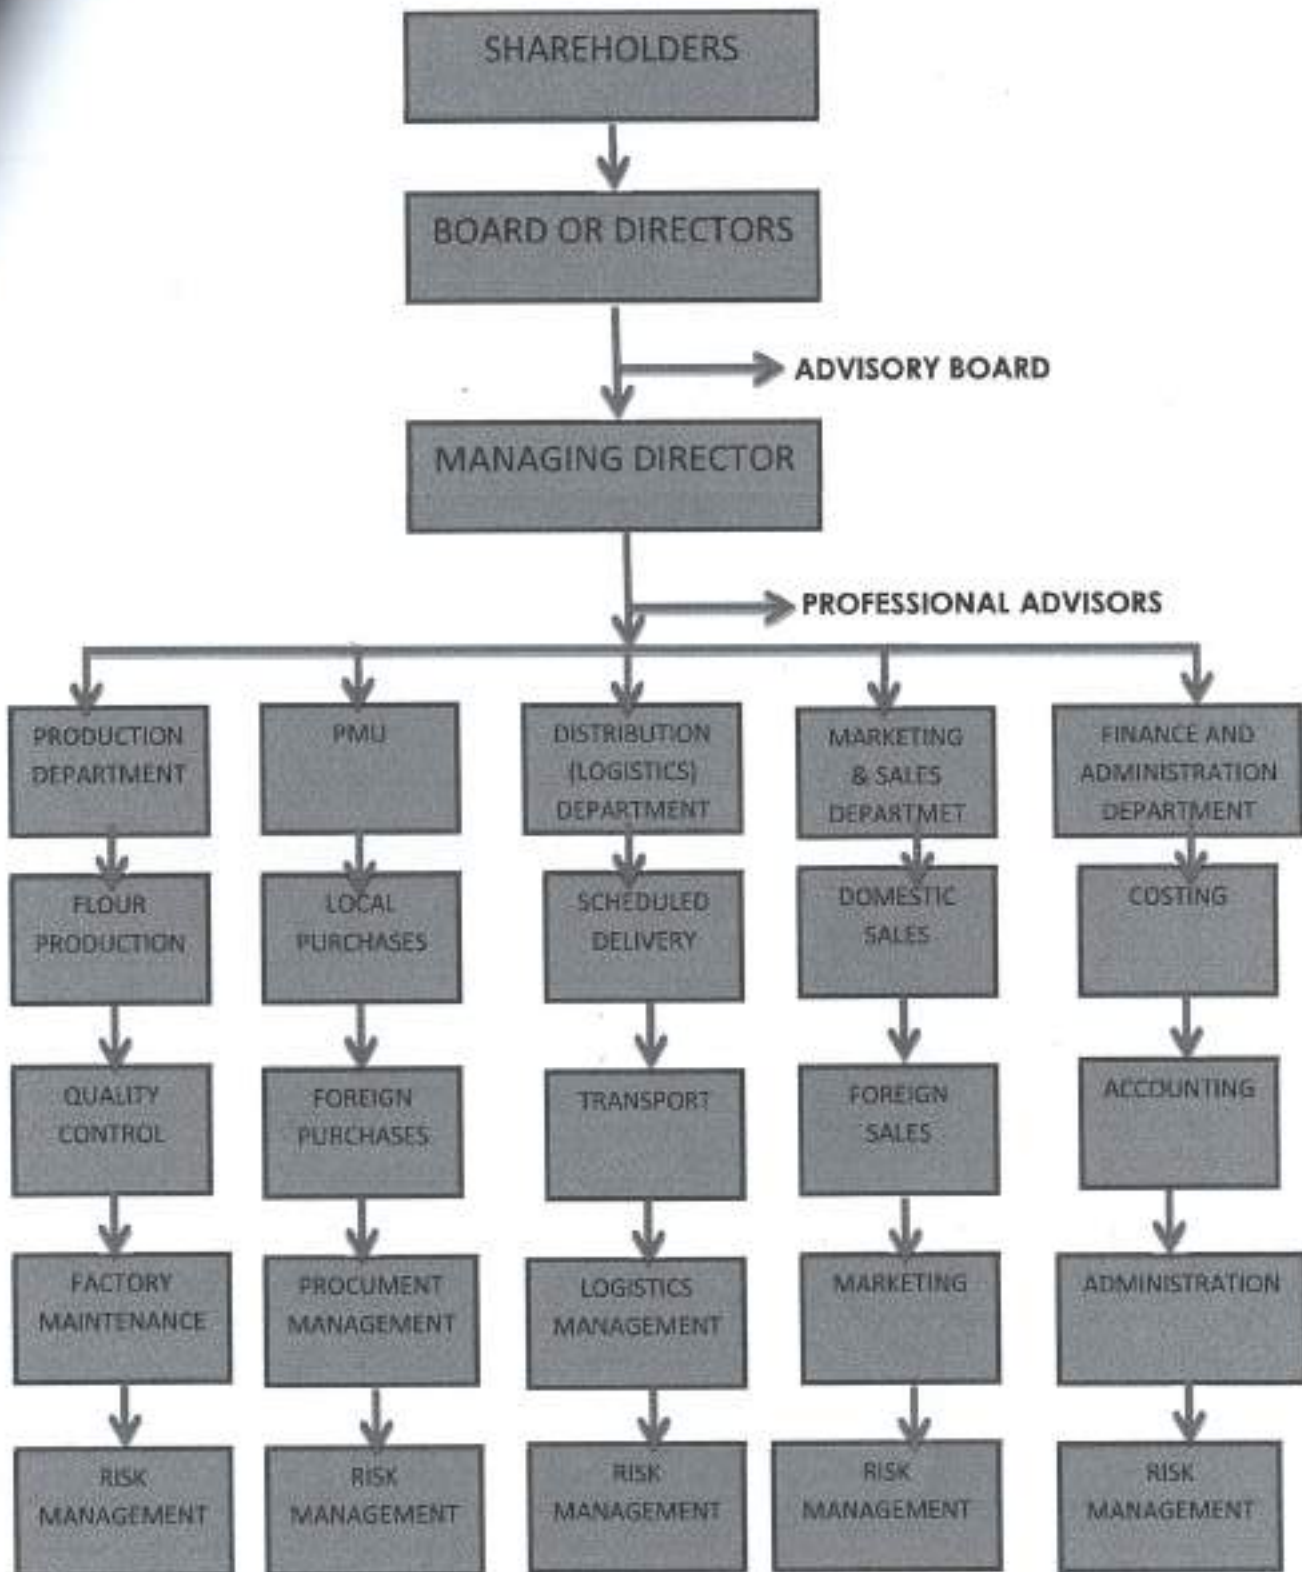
SHAREHOLDERS

BOARD OR DIRECTORS

ADVISORY BOARD

MANAGING DIRECTOR

PROFESSIONAL ADVISORS

PRODUCTION DEPARTMENT

FLOUR PRODUCTION

QUALITY CONTROL

FACTORY MAINTENANCE

RISK MANAGEMENT

PMU

LOCAL PURCHASES

FOREIGN PURCHASES

PROCUMENT MANAGEMENT

RISK MANAGEMENT

DISTRIBUTION (LOGISTICS) DEPARTMENT

SCHEDULED DELIVERY

TRANSPORT

LOGISTICS MANAGEMENT

RISK MANAGEMENT

MARKETING & SALES DEPARTMET

DOMESTIC SALES

FOREIGN SALES

MARKETING

RISK MANAGEMENT

FINANCE AND ADMINISTRATION DEPARTMENT

COSTING

ACCOUNTING

ADMINISTRATION

RISK MANAGEMENT